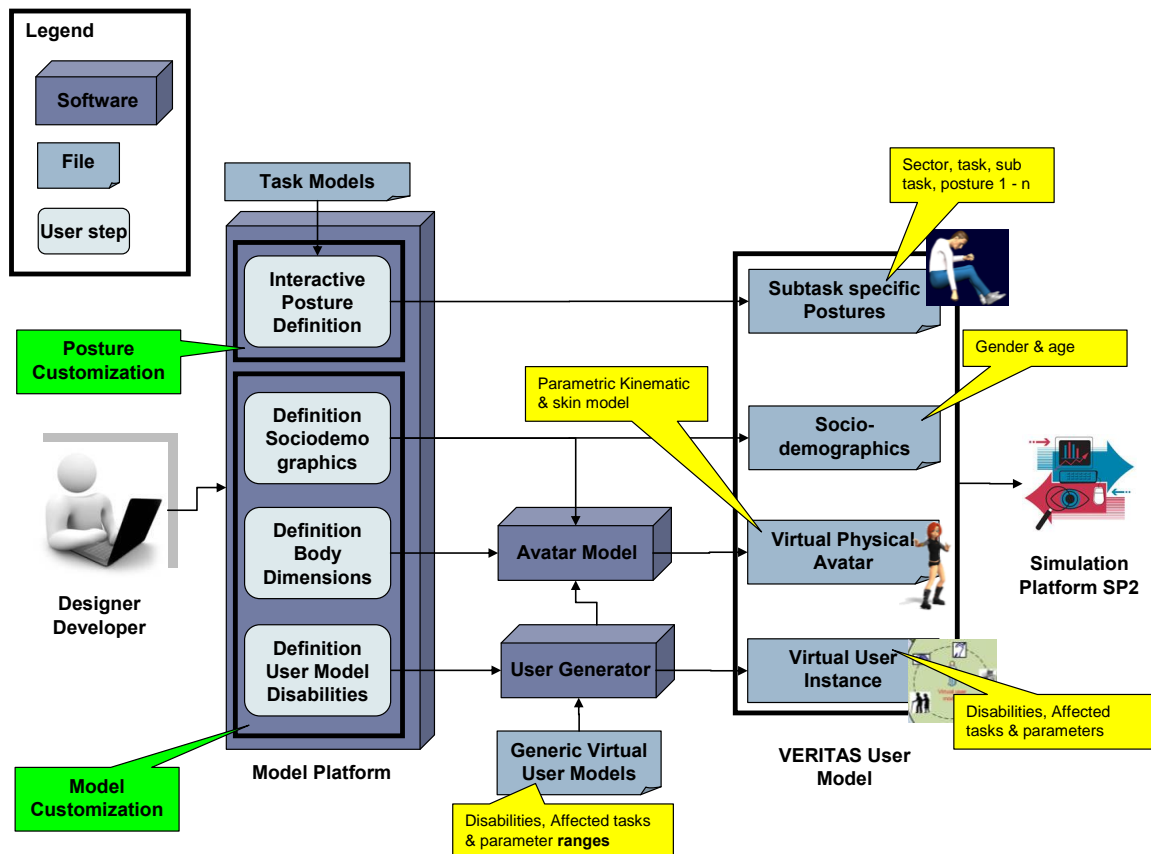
Legend

Software

File

User step

Task Models

Interactive Posture Definition

Posture Customization

Definition Sociodemographics

Definition Body Dimensions

Definition User Model Disabilities

Designer Developer

Model Platform

Model Customization

Parametric Kinematic & skin model

Avatar Model

User Generator

Generic Virtual User Models

Disabilities, Affected tasks & parameter ranges

Sector, task, sub task, posture 1 - n

Subtask specific Postures

Gender & age

Socio-demographics

Virtual Physical Avatar

Virtual User Instance

Disabilities, Affected tasks & parameters

VERITAS User Model

Simulation Platform SP2